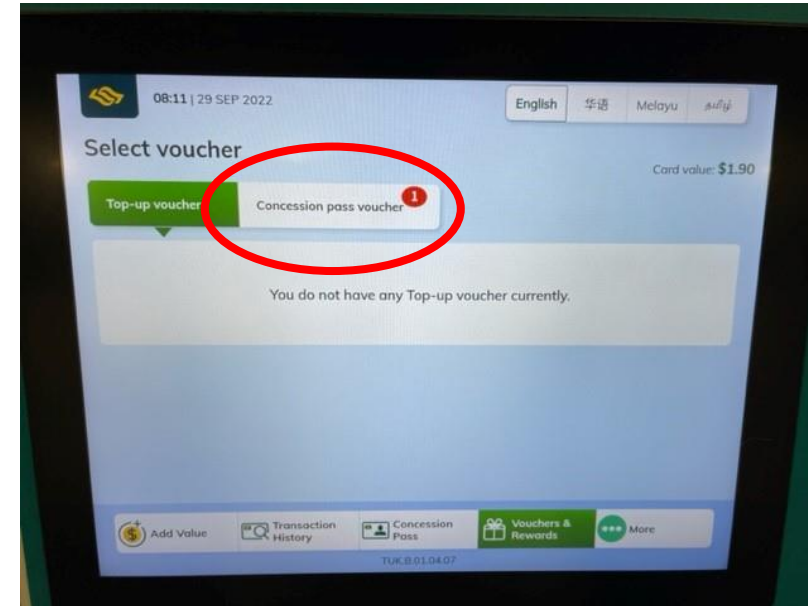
08:11 | 29 SEP 2022

English 华语 Melayu தமிழ்

Select voucher

Card value: $1.90

Top-up voucher

Concession pass voucher 1

You do not have any Top-up voucher currently.

Add Value

Transaction History

Concession Pass

Vouchers & Rewards

More

TUK.B.01.04.07